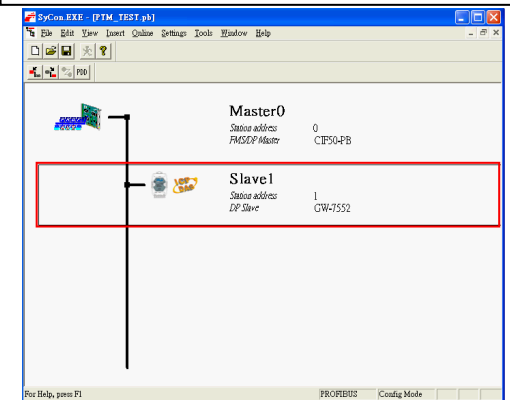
SyCon.EXE - [PTM_TEST.pb]

File Edit View Insert Online Settings Tools Window Help

PDD

Master0
Station address 0
FMS/DP Master CIF50-PB

Slave1
Station address 1
DP Slave GW-7552

For Help, press F1 PROFIBUS Config Mode